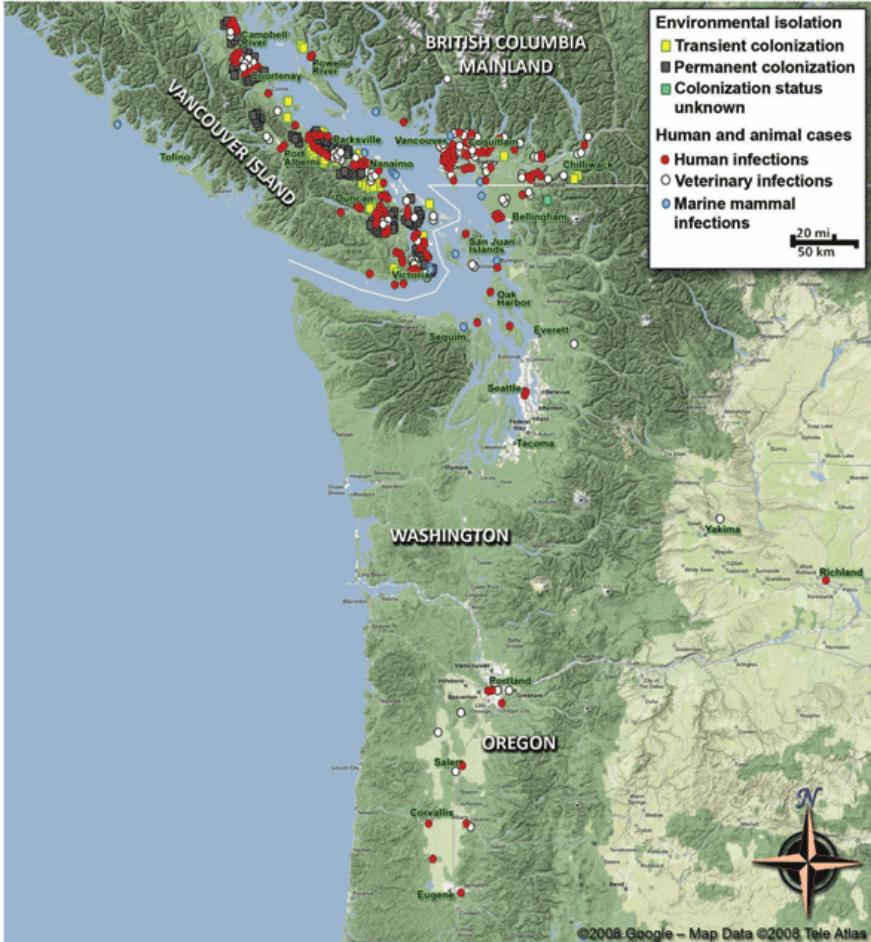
Environmental isolation
Transient colonization
Permanent colonization
Colonization status unknown
Human and animal cases
Human infections
Veterinary infections
Marine mammal infections
20 mi
50 km

BRITISH COLUMBIA MAINLAND
VANCOUVER ISLAND
Campbell River
Powell River
Courtenay
Tofino
Parksville
Port Alberni
Nanaimo
Vancouver
Coquitlam
Chilliwack
Duncan
Bellingham
San Juan Islands
Victoria
Oak Harbor
Everett
Sequim
Seattle
Tacoma
WASHINGTON
Yakima
Richland
Vancouver
Portland
OREGON
Salem
Corvallis
Eugene
N
©2008 Google – Map Data ©2008 Tele Atlas